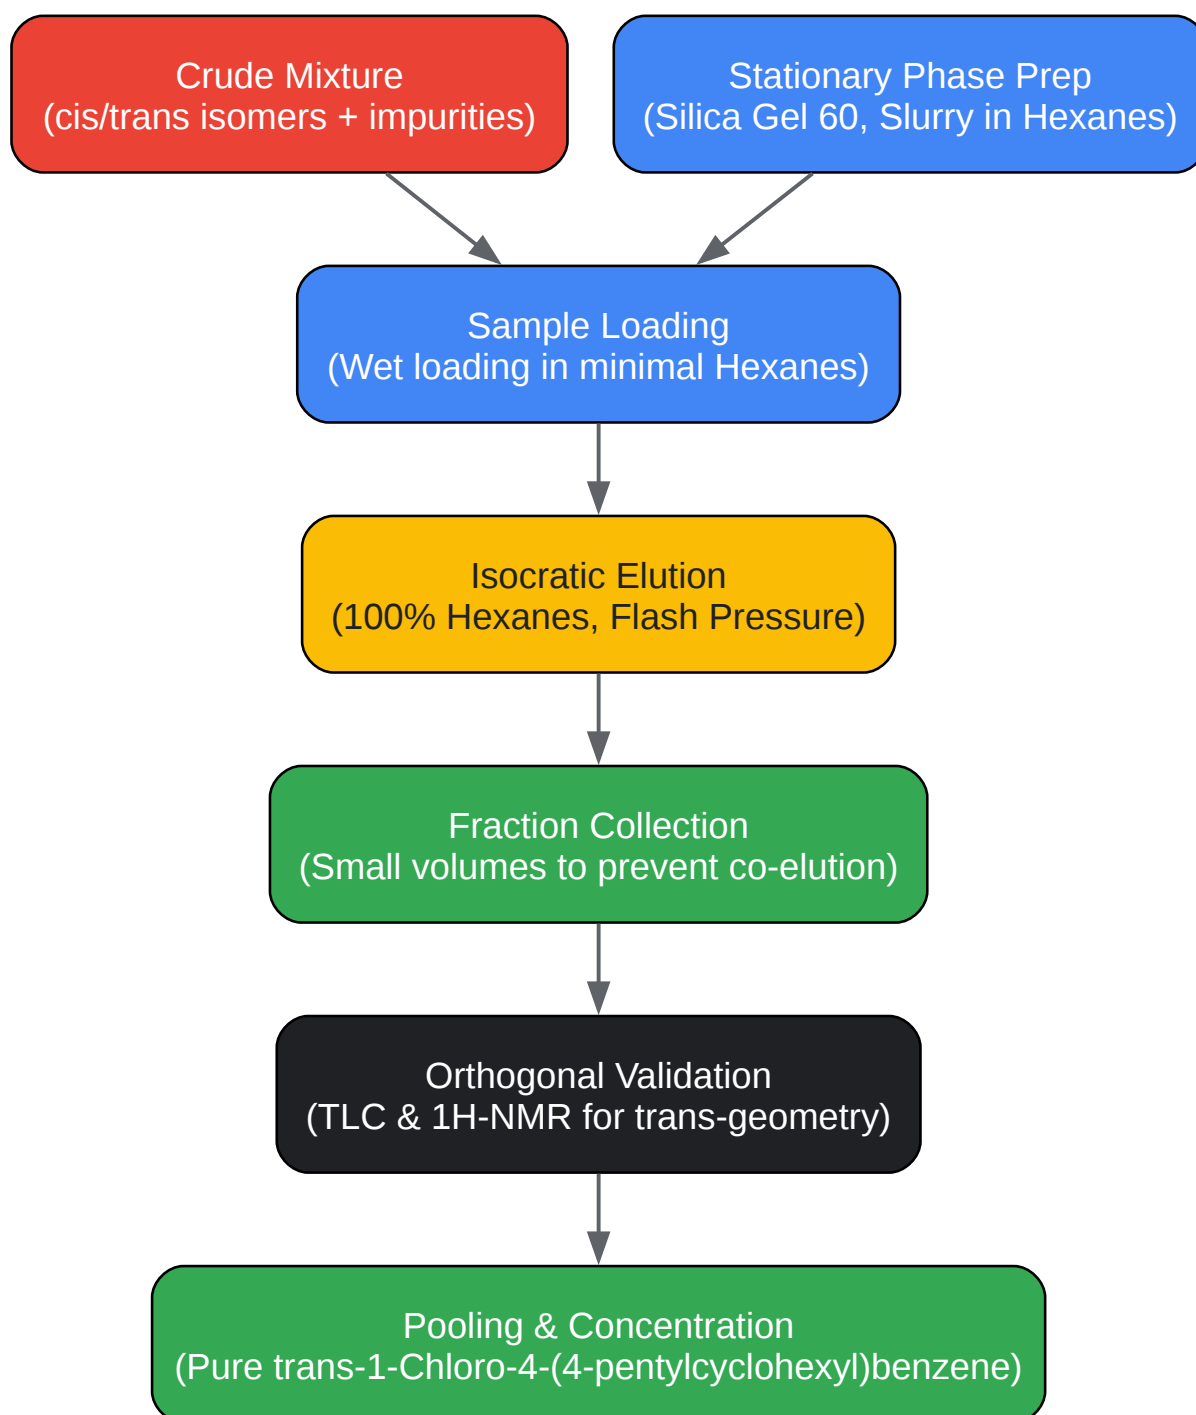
Crude Mixture
(cis/trans isomers + impurities)

Stationary Phase Prep
(Silica Gel 60, Slurry in Hexanes)

Sample Loading
(Wet loading in minimal Hexanes)

Isocratic Elution
(100% Hexanes, Flash Pressure)

Fraction Collection
(Small volumes to prevent co-elution)

Orthogonal Validation
(TLC & 1H-NMR for trans-geometry)

Pooling & Concentration
(Pure trans-1-Chloro-4-(4-pentylcyclohexyl)benzene)